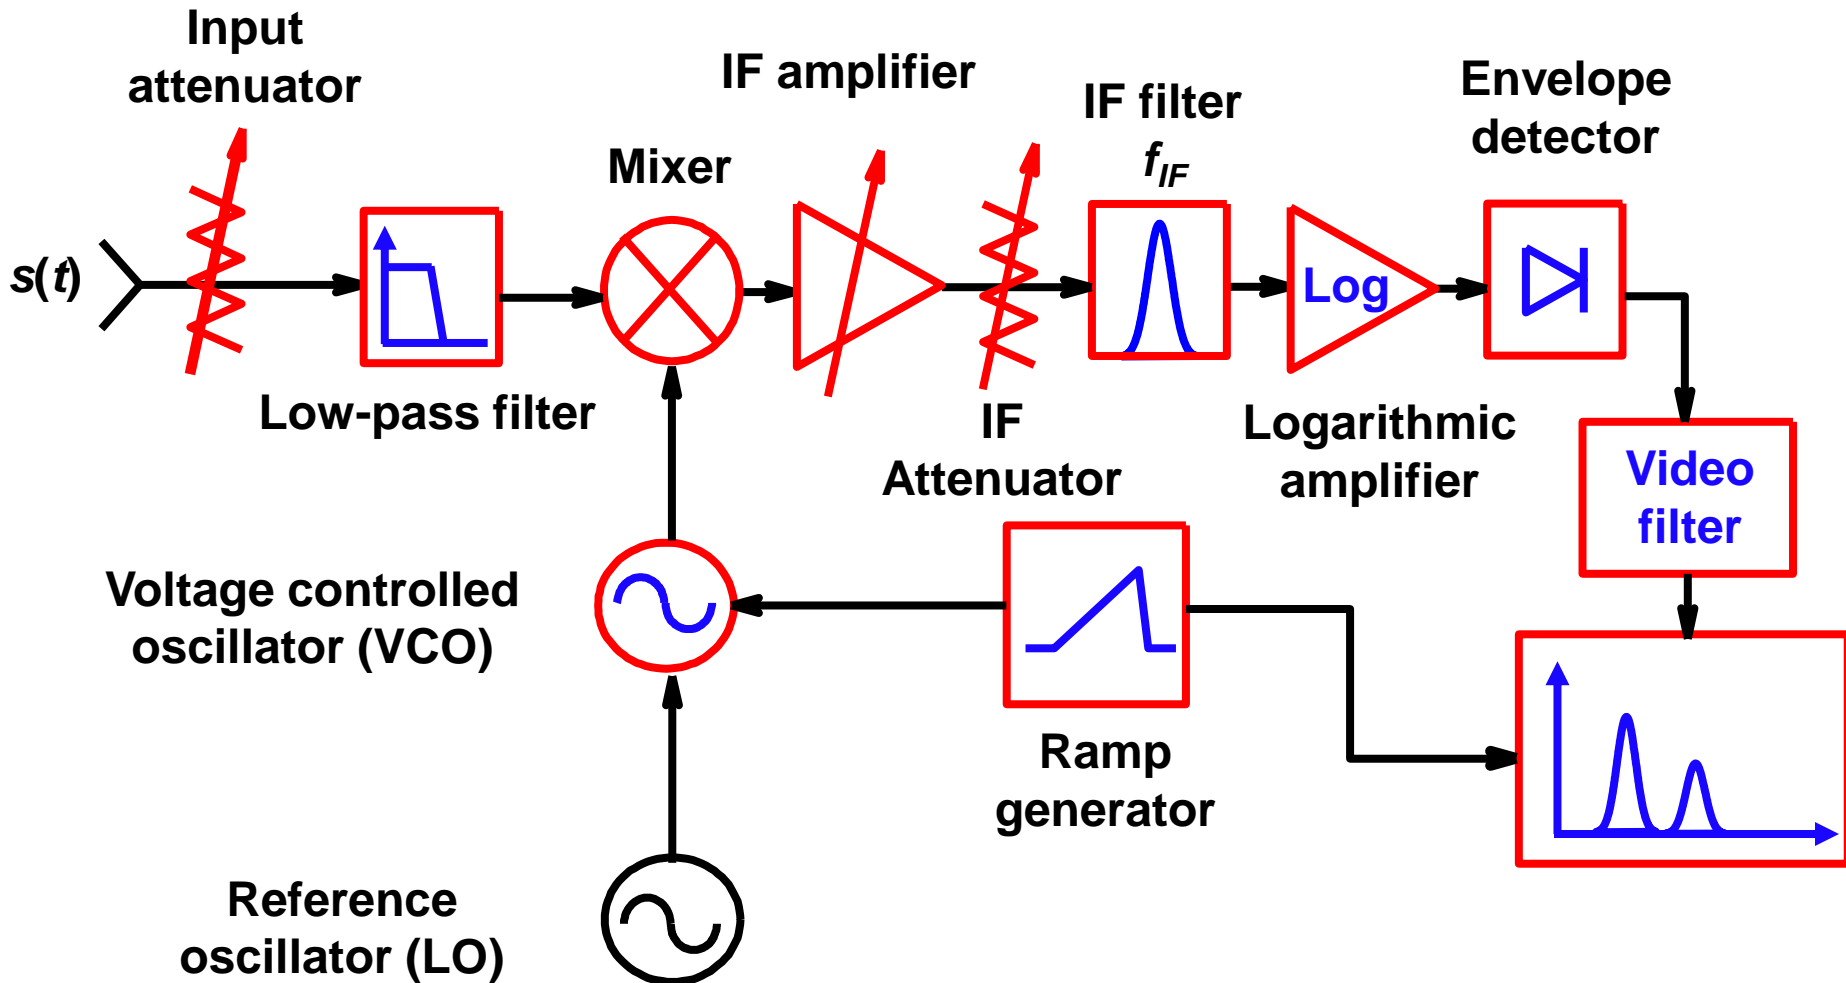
Input attenuator

IF amplifier

IF filter
$f_{IF}$

Envelope detector

Mixer

$s(t)$

Log

Low-pass filter

IF Attenuator

Logarithmic amplifier

Video filter

Voltage controlled oscillator (VCO)

Ramp generator

Reference oscillator (LO)